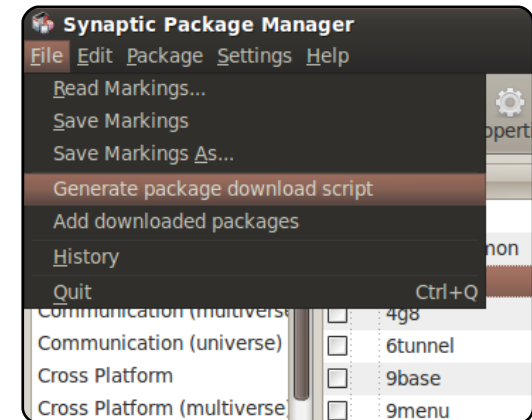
Synaptic Package Manager
File Edit Package Settings Help
Read Markings...
Save Markings
Save Markings As...
Generate package download script
Add downloaded packages
History
Quit Ctrl+Q
opert
non
Communication (multiverse)
Communication (universe)
Cross Platform
Cross Platform (multiverse)
4g8
6tunnel
9base
9menu